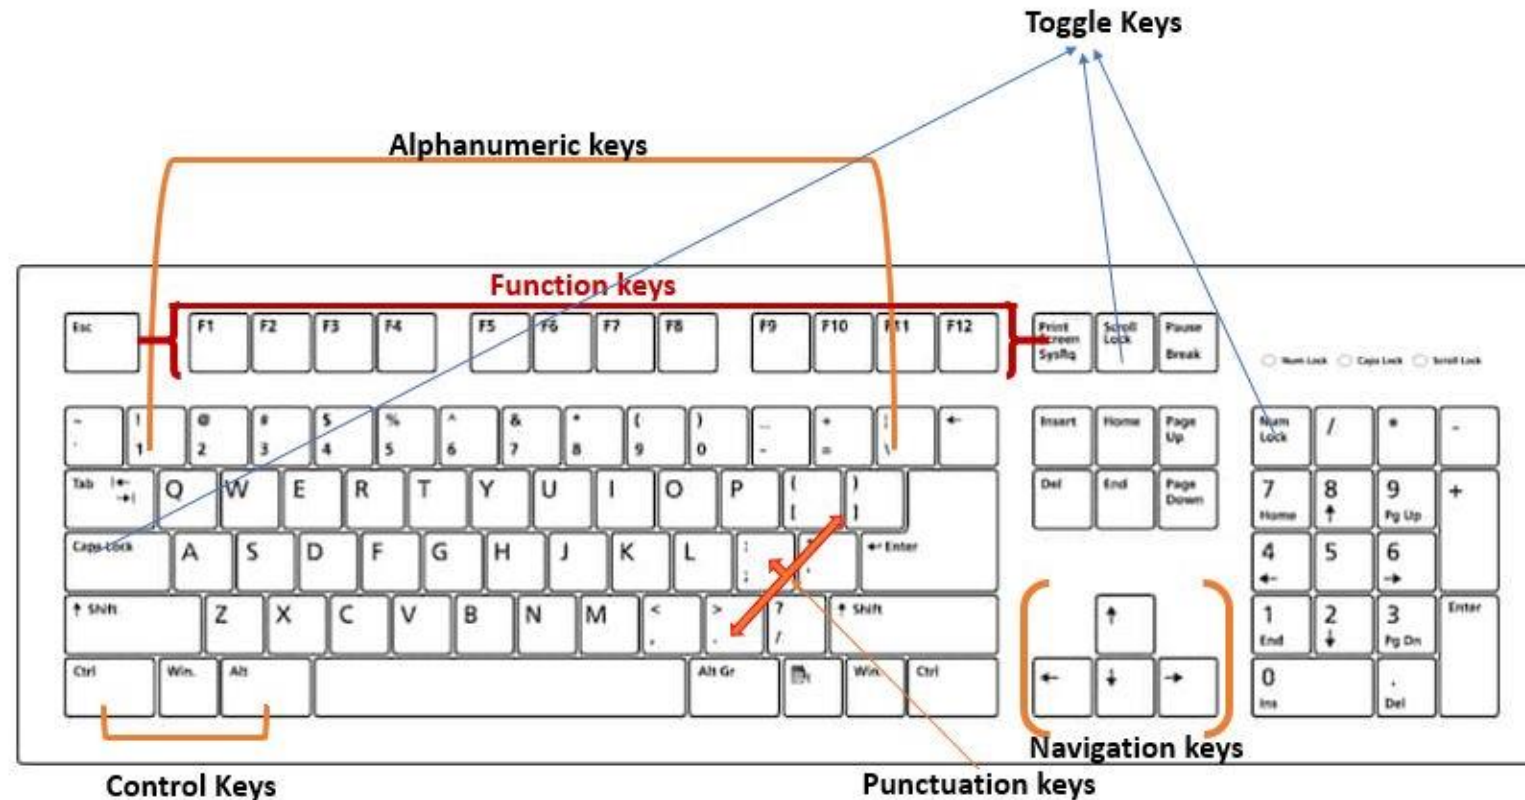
Toggle Keys

Alphanumeric keys

Function keys

Esc F1 F2 F3 F4 F5 F6 F7 F8 F9 F10 F11 F12 Print Screen SysRq Scroll Lock Pause Break

Num Lock Caps Lock Scroll Lock

~ ` ! 1 @ 2 # 3 $ 4 % 5 ^ 6 & 7 * 8 ( 9 ) 0 _ - + = | \ ←

Insert Home Page Up

Num Lock / * -

Tab Q W E R T Y U I O P { [ } ]

Del End Page Down

7 Home 8 ↑ 9 Pg Up +

Caps Lock A S D F G H J K L : ; " ' ↵ Enter

4 ← 5 6 →

⇑ Shift Z X C V B N M < , > . ? / ⇑ Shift

↑

1 End 2 ↓ 3 Pg Dn Enter

Ctrl Win. Alt Alt Gr Win Ctrl

← ↓ →

0 Ins . Del

Navigation keys

Control Keys

Punctuation keys